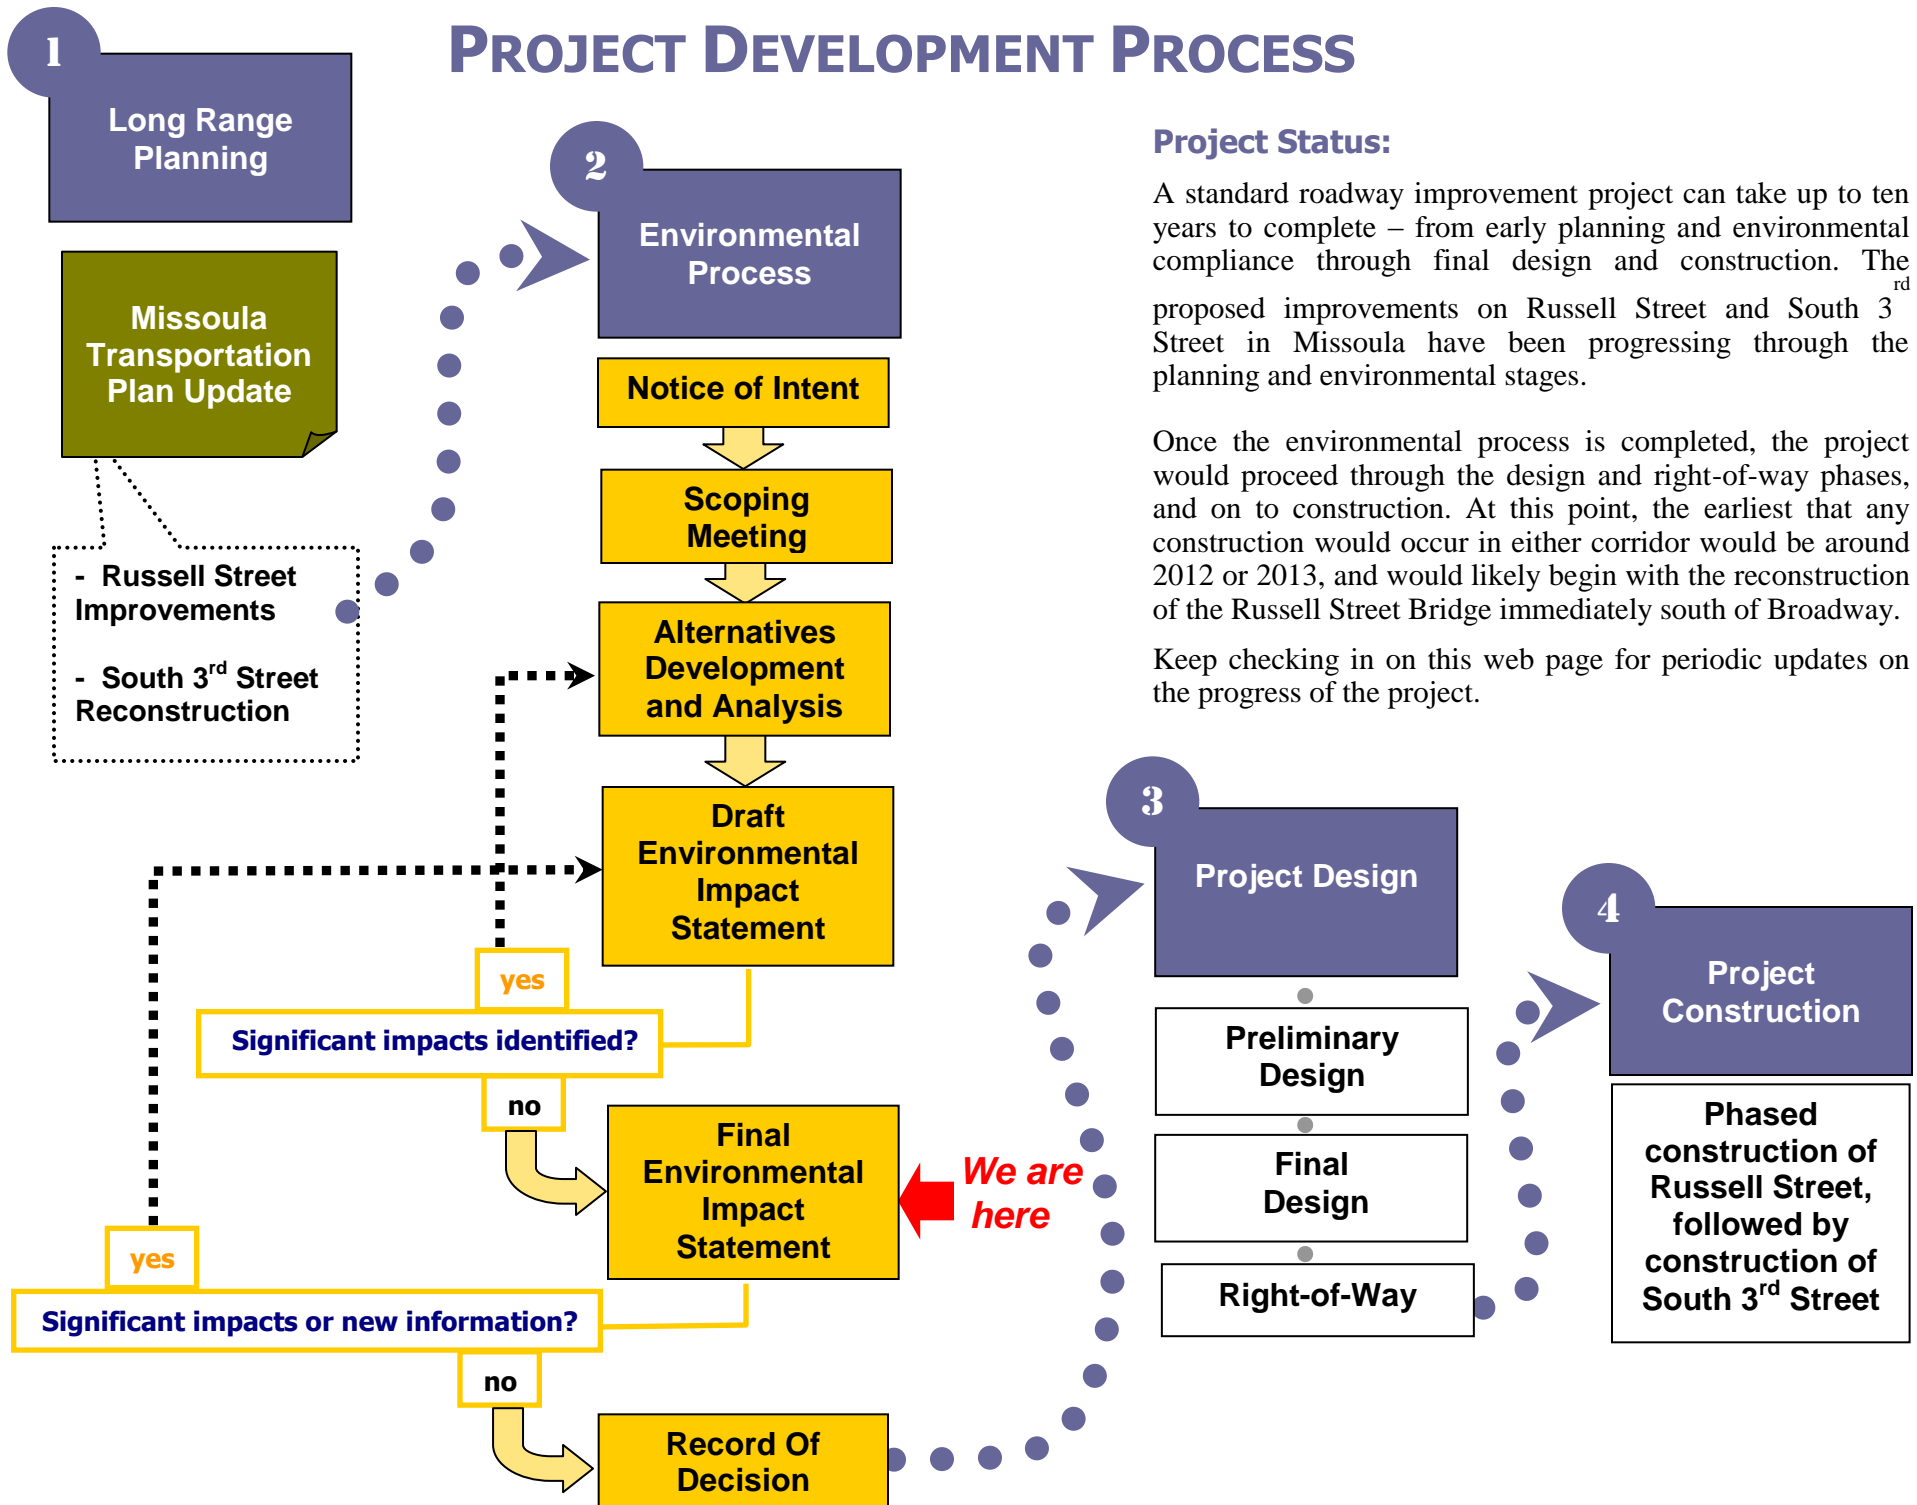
PROJECT DEVELOPMENT PROCESS

1

Long Range Planning

Missoula Transportation Plan Update

- Russell Street Improvements

- South 3$^{rd}$ Street Reconstruction

2

Environmental Process

Notice of Intent

Scoping Meeting

Alternatives Development and Analysis

Draft Environmental Impact Statement

yes

Significant impacts identified?

no

Final Environmental Impact Statement

We are here

yes

Significant impacts or new information?

no

Record Of Decision

Project Status:

A standard roadway improvement project can take up to ten years to complete – from early planning and environmental compliance through final design and construction. The proposed improvements on Russell Street and South 3$^{rd}$ Street in Missoula have been progressing through the planning and environmental stages.

Once the environmental process is completed, the project would proceed through the design and right-of-way phases, and on to construction. At this point, the earliest that any construction would occur in either corridor would be around 2012 or 2013, and would likely begin with the reconstruction of the Russell Street Bridge immediately south of Broadway.

Keep checking in on this web page for periodic updates on the progress of the project.

3

Project Design

Preliminary Design

Final Design

Right-of-Way

4

Project Construction

Phased construction of Russell Street, followed by construction of South 3$^{rd}$ Street